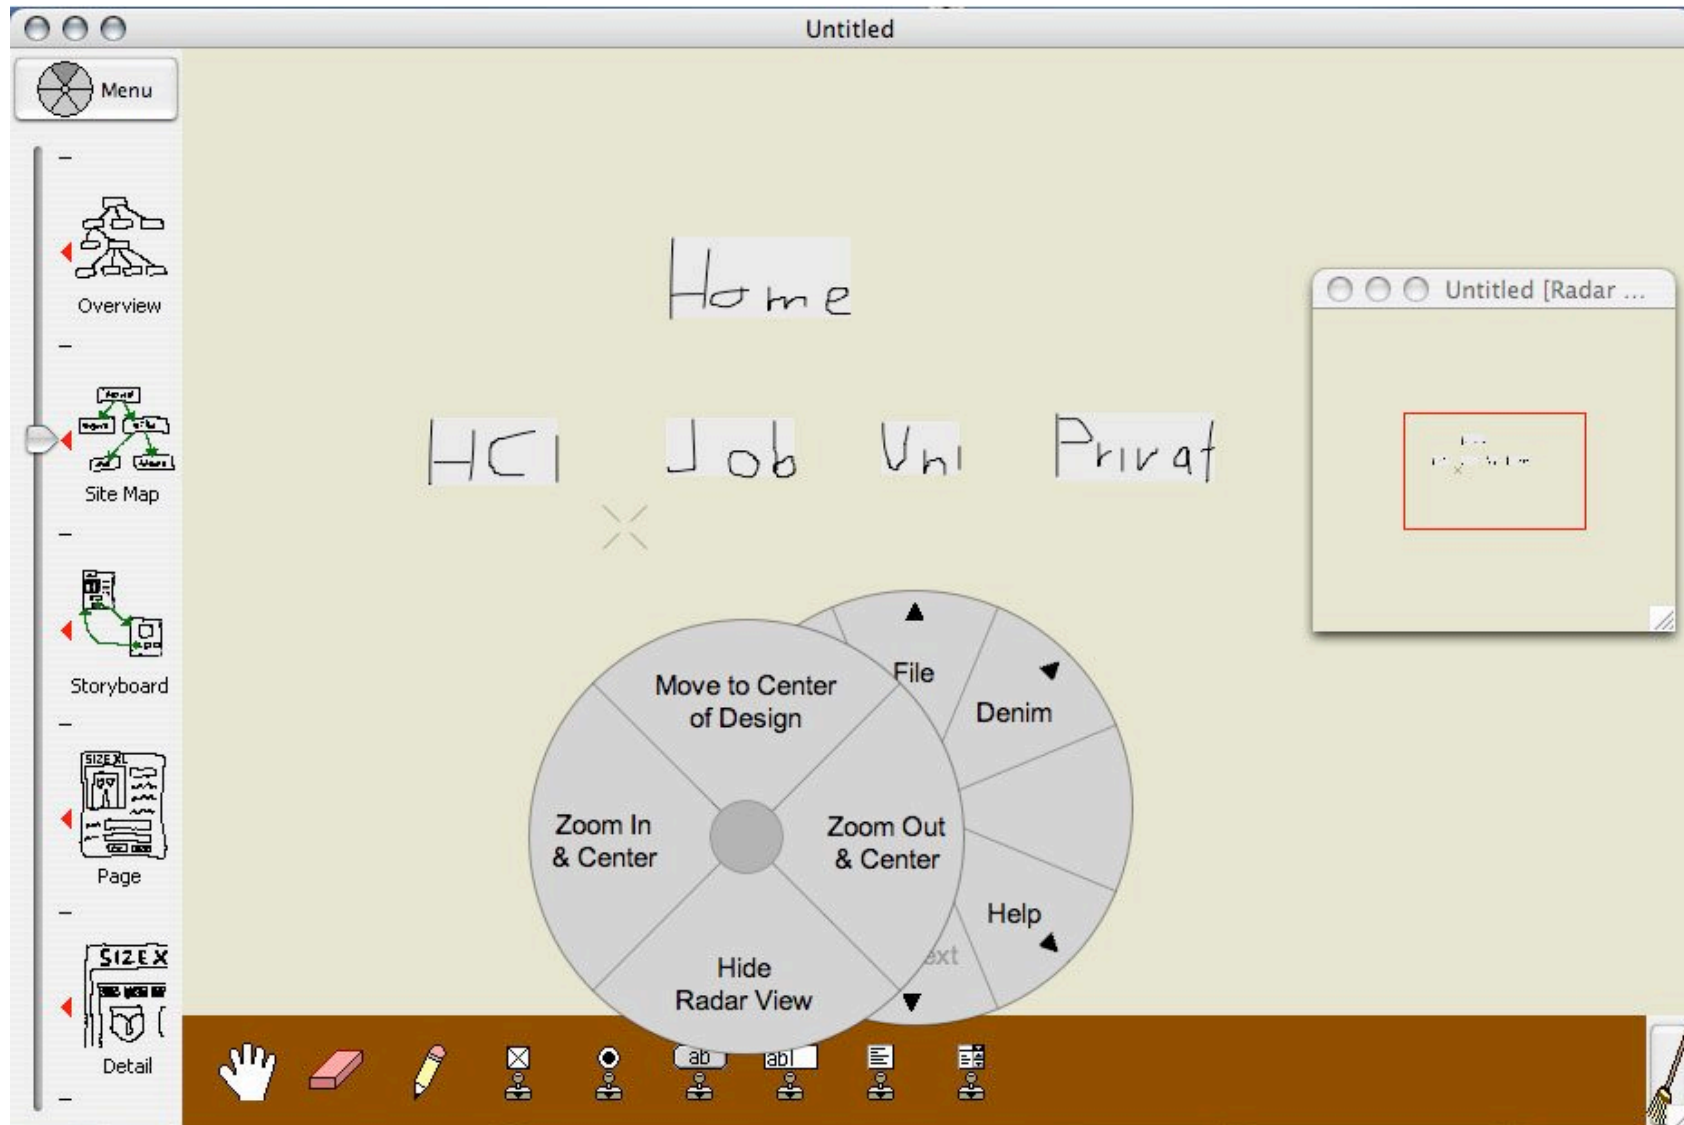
Untitled

Menu

Overview

Site Map

Storyboard

SIZE XL

Page

SIZE X

Detail

Home

HCI Job Uni Privat

Untitled [Radar ...

File

Denim

Move to Center of Design

Zoom In & Center

Zoom Out & Center

Help

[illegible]ext

Hide Radar View

ab

abl